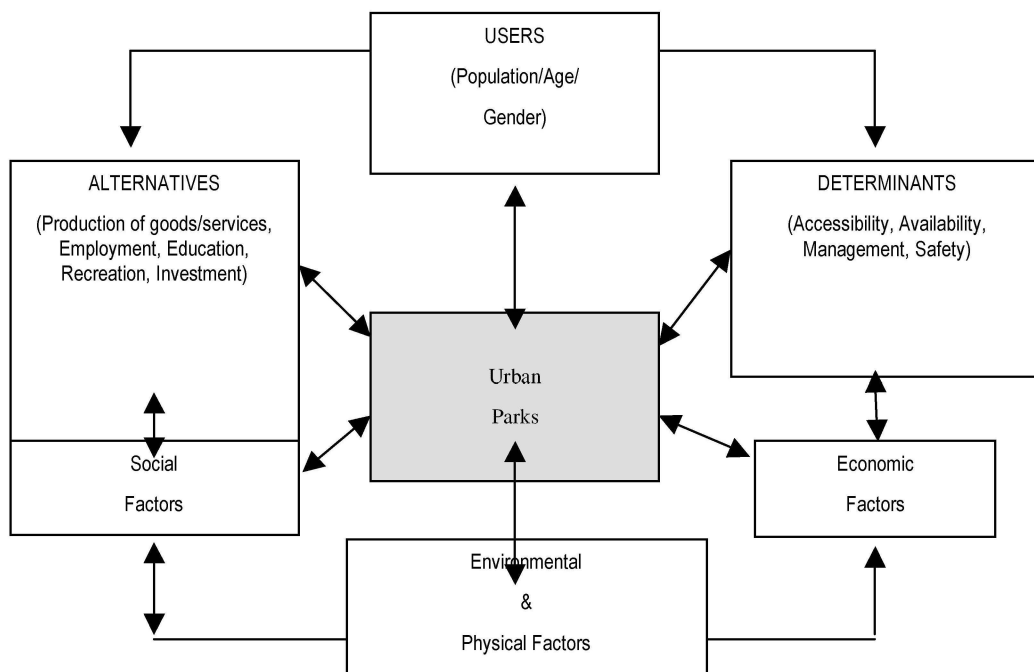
USERS

(Population/Age/ Gender)

ALTERNATIVES

(Production of goods/services, Employment, Education, Recreation, Investment)

DETERMINANTS

(Accessibility, Availability, Management, Safety)

Urban

Parks

Social

Factors

Economic

Factors

Environmental

&

Physical Factors